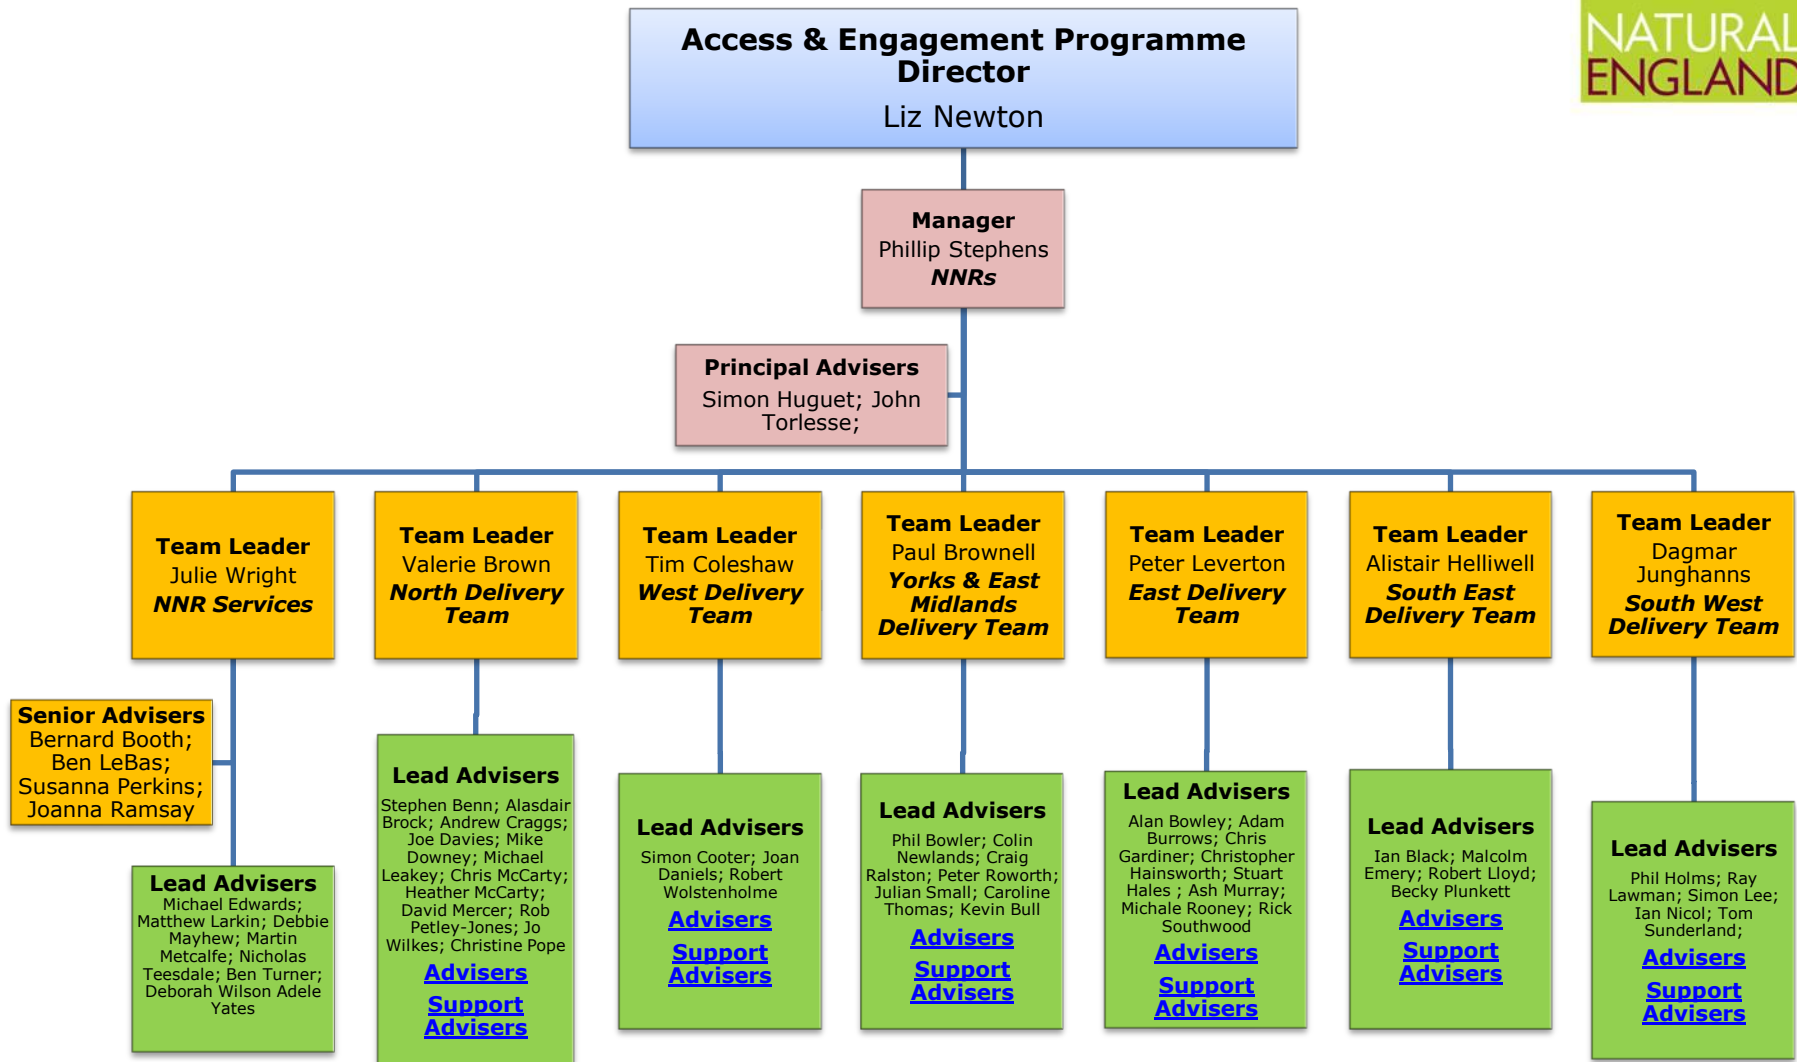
Access & Engagement Programme Director

Liz Newton

NATURAL ENGLAND

Manager
Phillip Stephens
NNRs

Principal Advisers
Simon Huguet; John Torlesse;

Team Leader
Julie Wright
NNR Services

Team Leader
Valerie Brown
North Delivery Team

Team Leader
Tim Coleshaw
West Delivery Team

Team Leader
Paul Brownell
Yorks & East Midlands Delivery Team

Team Leader
Peter Leverton
East Delivery Team

Team Leader
Alistair Helliwell
South East Delivery Team

Team Leader
Dagmar Junghanns
South West Delivery Team

Senior Advisers
Bernard Booth; Ben LeBas; Susanna Perkins; Joanna Ramsay

Lead Advisers
Michael Edwards; Matthew Larkin; Debbie Mayhew; Martin Metcalfe; Nicholas Teesdale; Ben Turner; Deborah Wilson Adele Yates

Lead Advisers
Stephen Benn; Alasdair Brock; Andrew Craggs; Joe Davies; Mike Downey; Michael Leakey; Chris McCarty; Heather McCarty; David Mercer; Rob Petley-Jones; Jo Wilkes; Christine Pope
Advisers
Support Advisers

Lead Advisers
Simon Cooter; Joan Daniels; Robert Wolstenholme
Advisers
Support Advisers

Lead Advisers
Phil Bowler; Colin Newlands; Craig Ralston; Peter Roworth; Julian Small; Caroline Thomas; Kevin Bull
Advisers
Support Advisers

Lead Advisers
Alan Bowley; Adam Burrows; Chris Gardiner; Christopher Hainsworth; Stuart Hales ; Ash Murray; Michale Rooney; Rick Southwood
Advisers
Support Advisers

Lead Advisers
Ian Black; Malcolm Emery; Robert Lloyd; Becky Plunkett
Advisers
Support Advisers

Lead Advisers
Phil Holms; Ray Lawman; Simon Lee; Ian Nicol; Tom Sunderland;
Advisers
Support Advisers